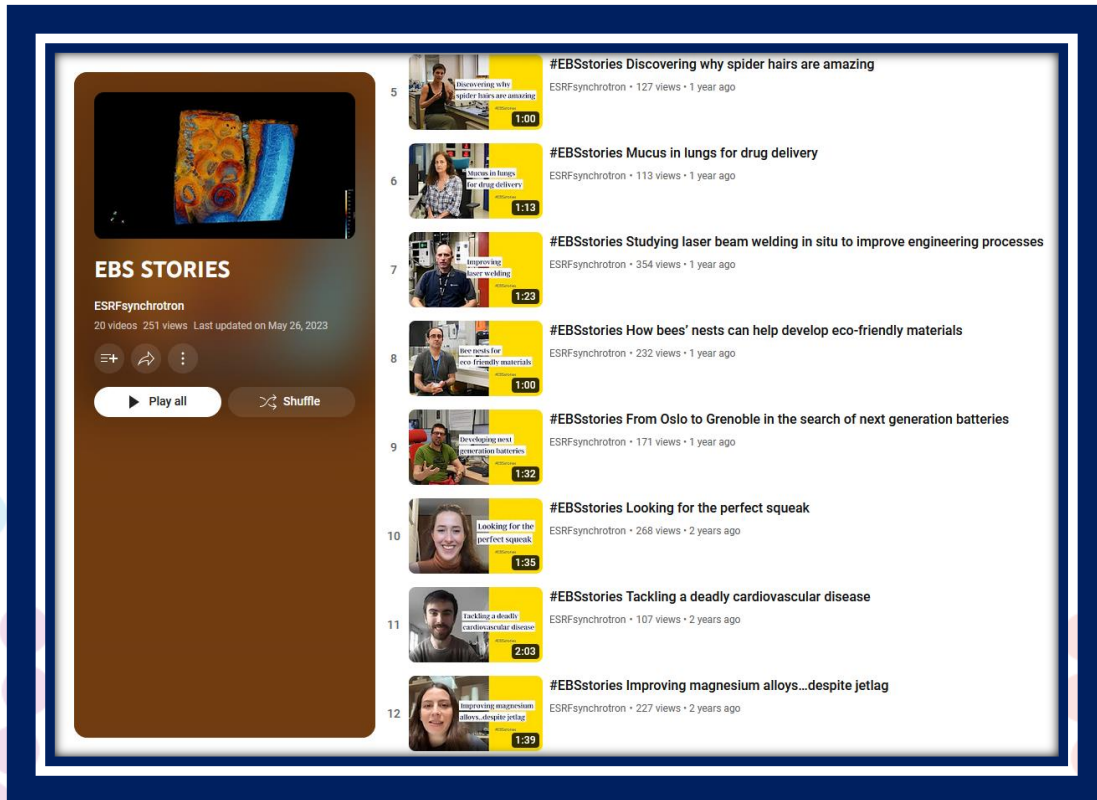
EBS STORIES

ESRFsynchrotron

20 videos 251 views Last updated on May 26, 2023

Play all

Shuffle

5

Discovering why spider hairs are amazing

#EBSstories

1:00

#EBSstories Discovering why spider hairs are amazing

ESRFsynchrotron • 127 views • 1 year ago

6

Mucus in lungs for drug delivery

#EBSstories

1:13

#EBSstories Mucus in lungs for drug delivery

ESRFsynchrotron • 113 views • 1 year ago

7

Improving laser welding

#EBSstories

1:23

#EBSstories Studying laser beam welding in situ to improve engineering processes

ESRFsynchrotron • 354 views • 1 year ago

8

Bee nests for eco-friendly materials

#EBSstories

1:00

#EBSstories How bees' nests can help develop eco-friendly materials

ESRFsynchrotron • 232 views • 1 year ago

9

Developing next generation batteries

#EBSstories

1:32

#EBSstories From Oslo to Grenoble in the search of next generation batteries

ESRFsynchrotron • 171 views • 1 year ago

10

Looking for the perfect squeak

#EBSstories

1:35

#EBSstories Looking for the perfect squeak

ESRFsynchrotron • 268 views • 2 years ago

11

Tackling a deadly cardiovascular disease

#EBSstories

2:03

#EBSstories Tackling a deadly cardiovascular disease

ESRFsynchrotron • 107 views • 2 years ago

12

Improving magnesium alloys...despite jetlag

#EBSstories

1:39

#EBSstories Improving magnesium alloys...despite jetlag

ESRFsynchrotron • 227 views • 2 years ago